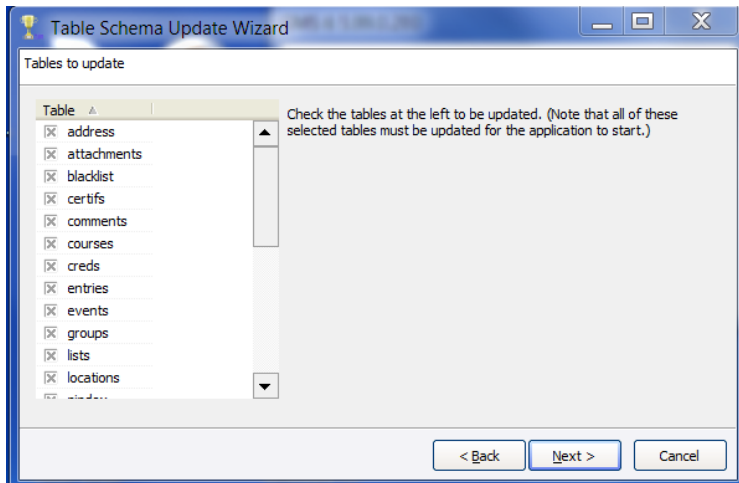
Table Schema Update Wizard

Tables to update

| Table |
|---|
| address |
| attachments |
| blacklist |
| certifs |
| comments |
| courses |
| creds |
| entries |
| events |
| groups |
| lists |
| locations |
| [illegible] |

Check the tables at the left to be updated. (Note that all of these selected tables must be updated for the application to start.)

< Back

Next >

Cancel